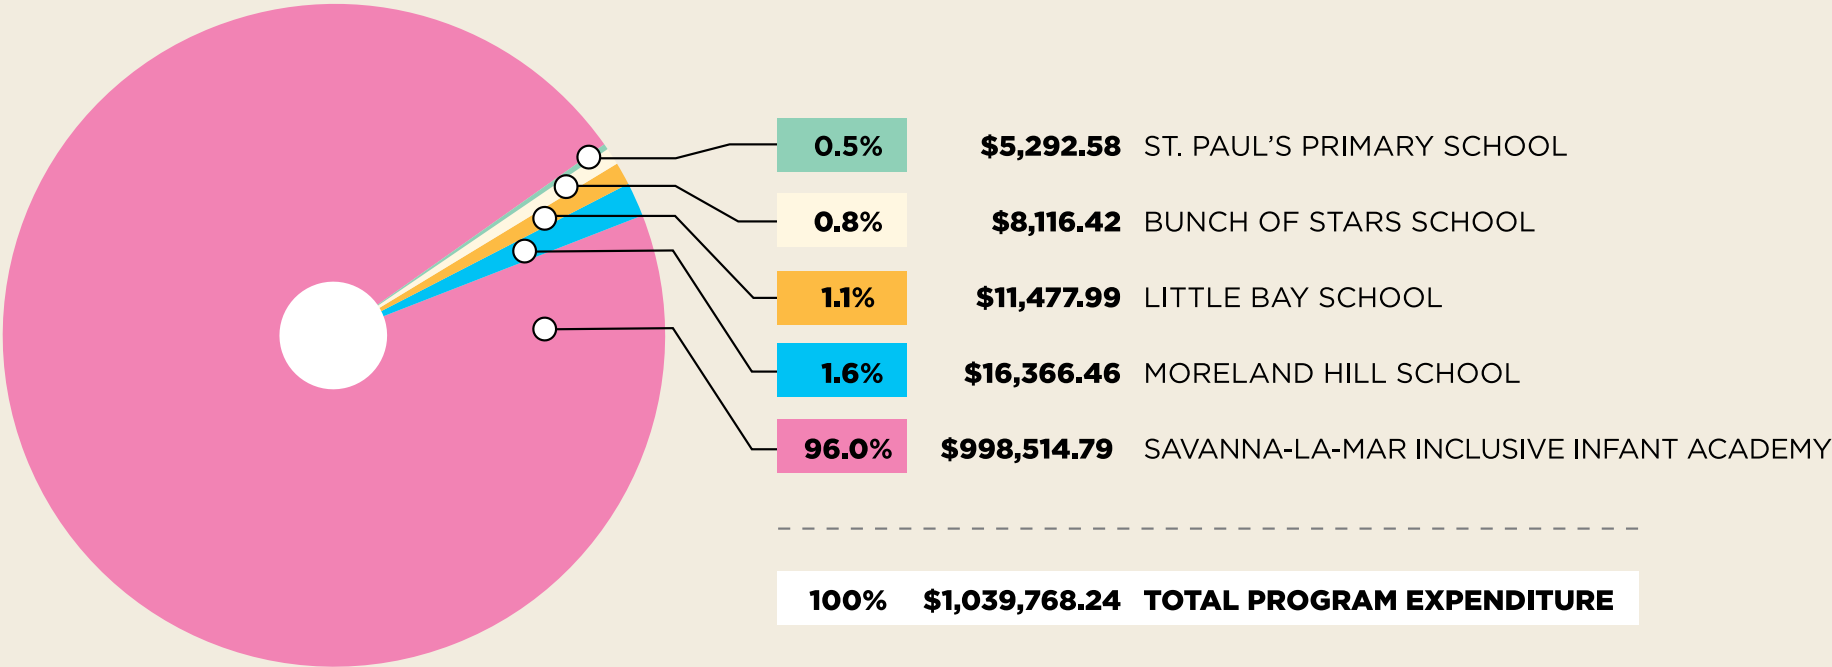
| 0.5% | $5,292.58 | ST. PAUL’S PRIMARY SCHOOL |
|---|---|---|
| 0.8% | $8,116.42 | BUNCH OF STARS SCHOOL |
| 1.1% | $11,477.99 | LITTLE BAY SCHOOL |
| 1.6% | $16,366.46 | MORELAND HILL SCHOOL |
| 96.0% | $998,514.79 | SAVANNA-LA-MAR INCLUSIVE INFANT ACADEMY |

100% $1,039,768.24 TOTAL PROGRAM EXPENDITURE